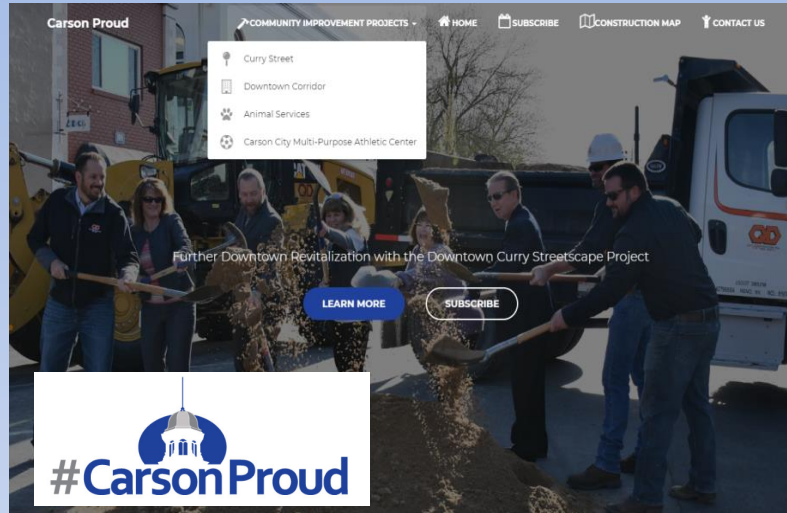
Carson Proud

COMMUNITY IMPROVEMENT PROJECTS HOME SUBSCRIBE CONSTRUCTION MAP CONTACT US

Curry Street
Downtown Corridor
Animal Services
Carson City Multi-Purpose Athletic Center

Further Downtown Revitalization with the Downtown Curry Streetscape Project

LEARN MORE SUBSCRIBE

#CarsonProud